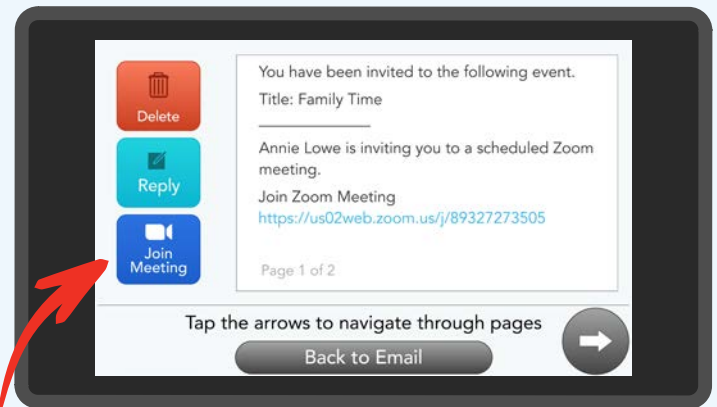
Delete

Reply

Join Meeting

You have been invited to the following event.

Title: Family Time

Annie Lowe is inviting you to a scheduled Zoom meeting.

Join Zoom Meeting
https://us02web.zoom.us/j/89327273505

Page 1 of 2

Tap the arrows to navigate through pages

Back to Email